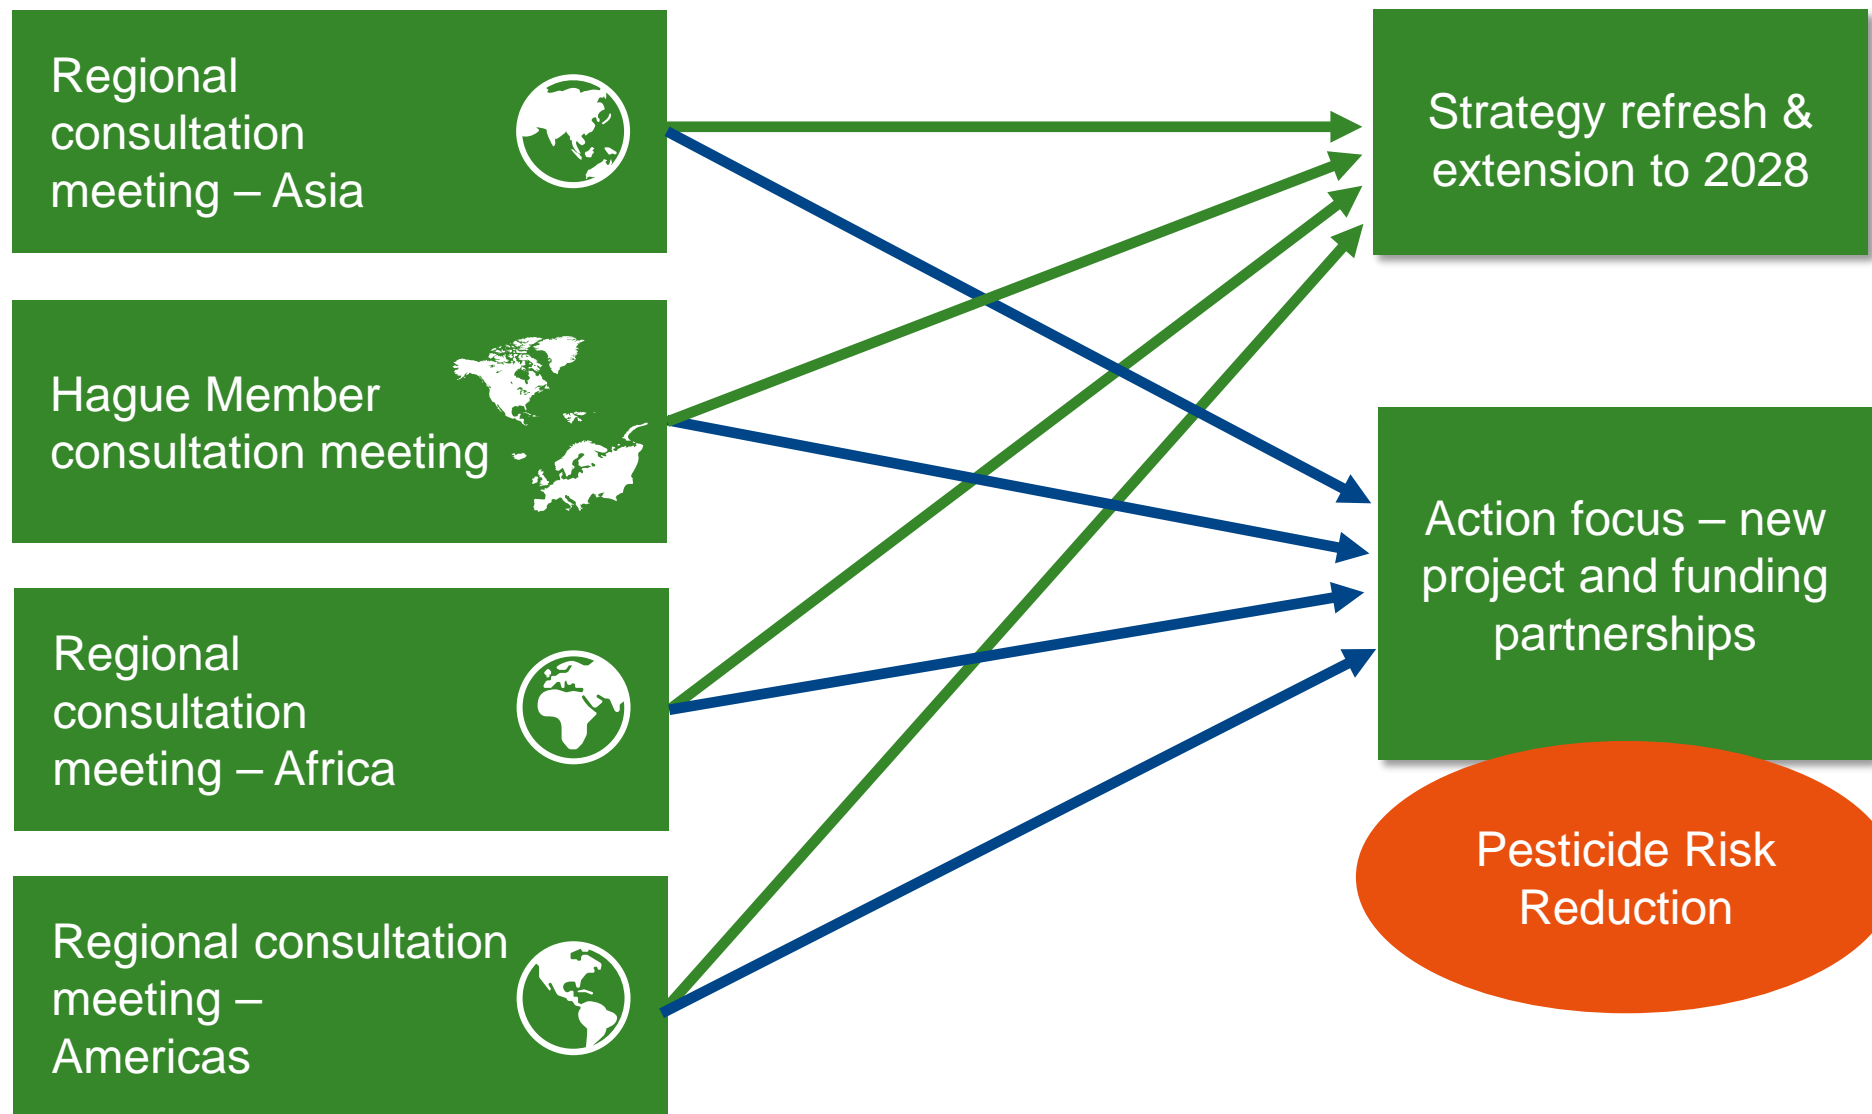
Regional consultation meeting – Asia

Hague Member consultation meeting

Regional consultation meeting – Africa

Regional consultation meeting – Americas

Strategy refresh & extension to 2028

Action focus – new project and funding partnerships

Pesticide Risk Reduction